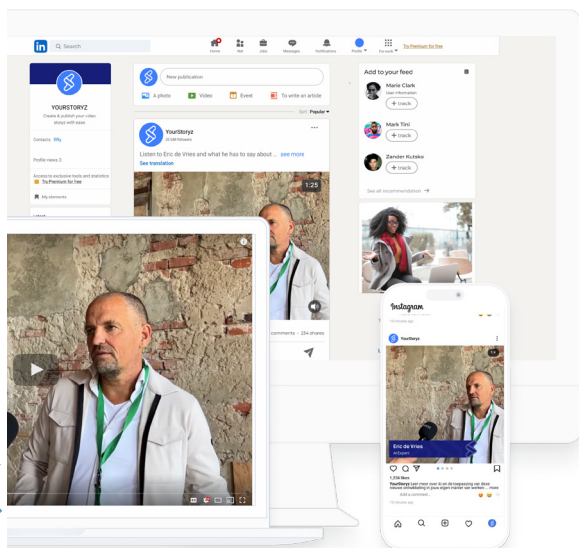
Search
Home
Net
Jobs
Messages
Notifications
Profile
For work
Try Premium for free

YOURSTORYZ
Create & publish your video story with ease!
Contacts fifty
Profile views 3
Access to exclusive tools and statistics
Try Premium for free
My elements

New publication
A photo
Video
Event
To write an article
Sort: Popular

YourStoryz
20 566 followers
Listen to Eric de Vries and what he has to say about ... see more
See translation
1:25
comments • 234 shares

Add to your feed
Marie Clark
User Information
+ track
Mark Tini
+ track
Zander Kutsko
+ track
See all recommendation →

Instagram
YourStoryz
Eric de Vries
AI Expert
1,756 likes
YourStoryz Leer meer over AI en de nieuwe ontwikkeling in jouw eigen manier van werken ... more
Add a comment...